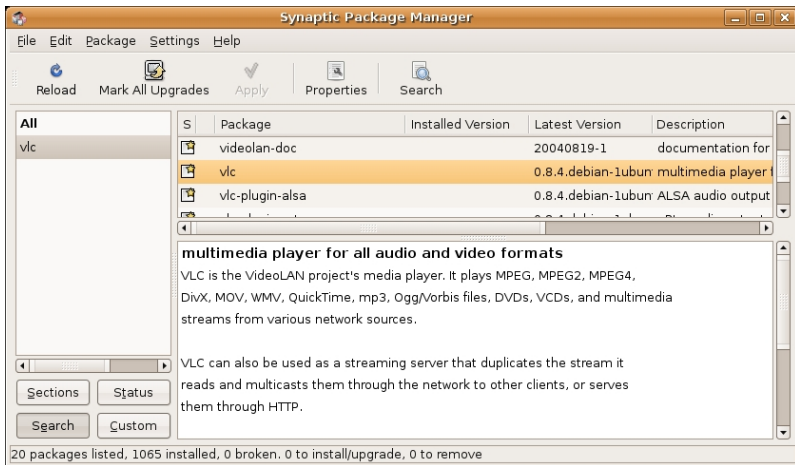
Synaptic Package Manager

File Edit Package Settings Help

Reload Mark All Upgrades Apply Properties Search

All
vlc

| S | Package | Installed Version | Latest Version | Description |
|---|---|---|---|---|
| | videolan-doc | | 20040819-1 | documentation for |
| | vlc | | 0.8.4.debian-1ubun | multimedia player f |
| | vlc-plugin-alsa | | 0.8.4.debian-1ubun | ALSA audio output |

multimedia player for all audio and video formats

VLC is the VideoLAN project's media player. It plays MPEG, MPEG2, MPEG4, DivX, MOV, WMV, QuickTime, mp3, Ogg/Vorbis files, DVDs, VCDs, and multimedia streams from various network sources.

VLC can also be used as a streaming server that duplicates the stream it reads and multicasts them through the network to other clients, or serves them through HTTP.

Sections Status
Search Custom

20 packages listed, 1065 installed, 0 broken. 0 to install/upgrade, 0 to remove